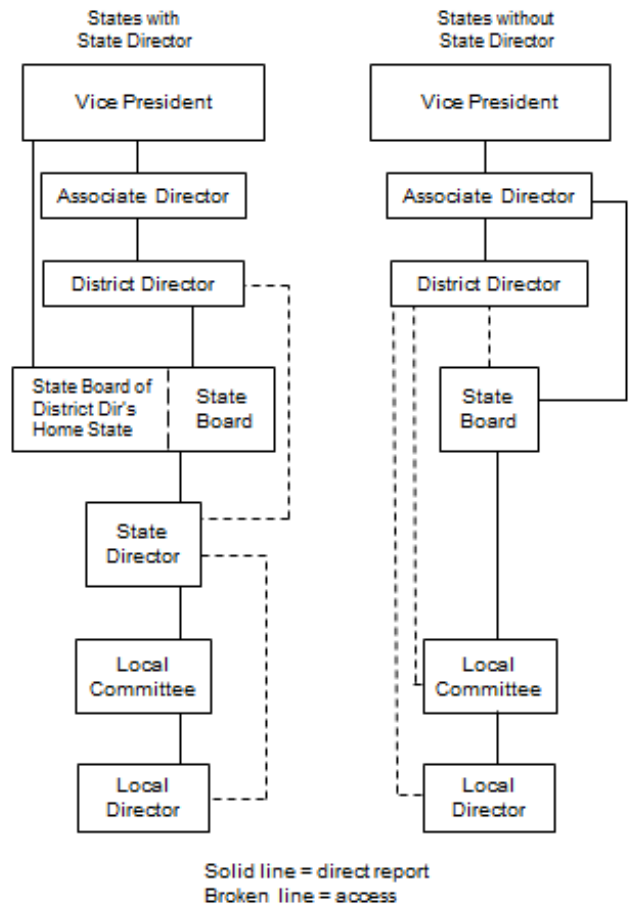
States with State Director

Vice President

Associate Director

District Director

State Board of District Dir's Home State

State Board

State Director

Local Committee

Local Director

States without State Director

Vice President

Associate Director

District Director

State Board

Local Committee

Local Director

Solid line = direct report
Broken line = access